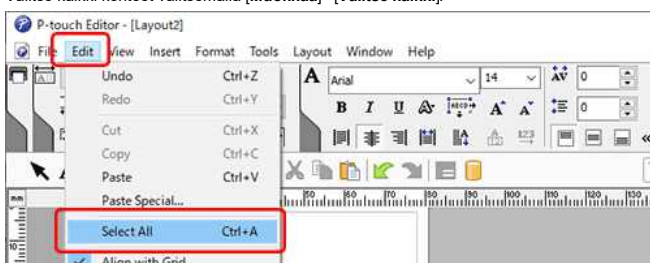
P-touch Editor - [Layout2]

File Edit View Insert Format Tools Layout Window Help

Undo Ctrl+Z
Redo Ctrl+Y
Cut Ctrl+X
Copy Ctrl+C
Paste Ctrl+V
Paste Special...
Select All Ctrl+A
Align with Grid

Arial
14
0
0
B I U
mm
50 60 70 80 90 100 110 120 130
10